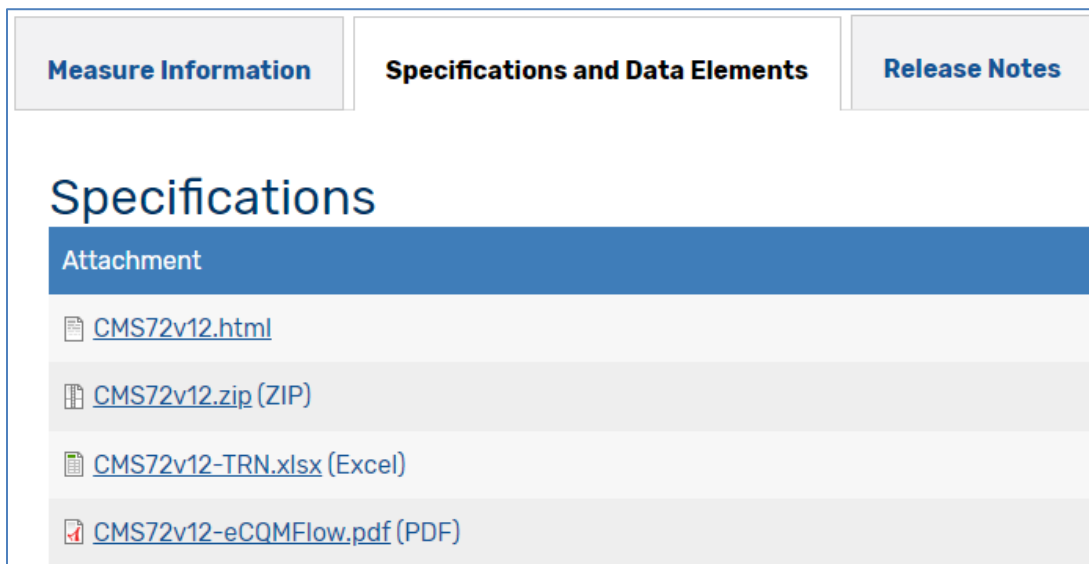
Measure Information

Specifications and Data Elements

Release Notes

Specifications

| Attachment |
|---|
| CMS72v12.html |
| CMS72v12.zip (ZIP) |
| CMS72v12-TRN.xlsx (Excel) |
| CMS72v12-eCQMFlow.pdf (PDF) |